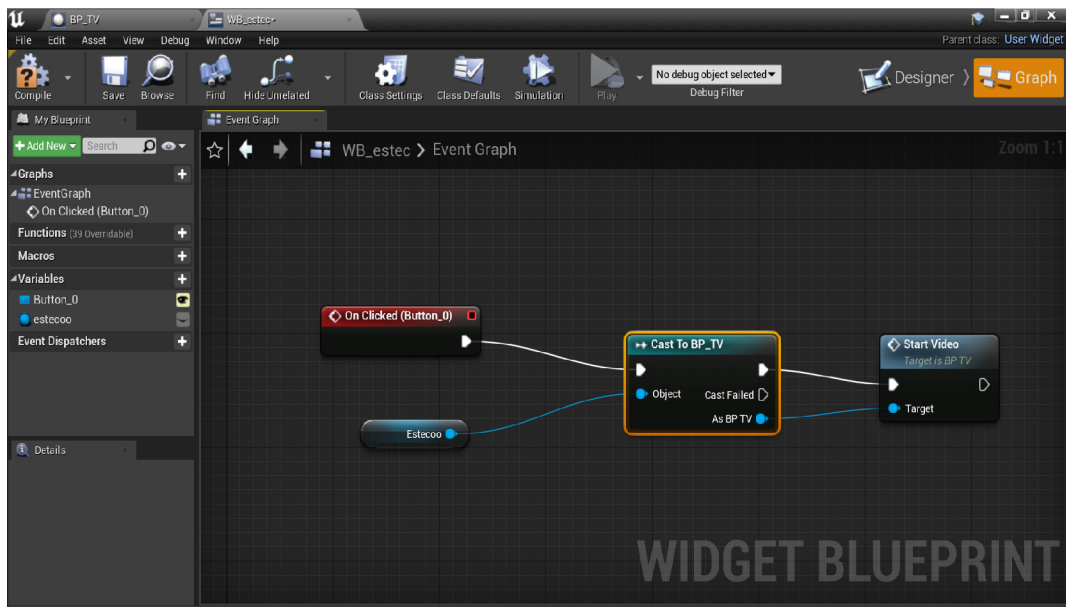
BP_TV
WB_estec*
File Edit Asset View Debug Window Help
Parent class: User Widget
Compile Save Browse Find Hide Unrelated Class Settings Class Defaults Simulation Play
No debug object selected
Debug Filter
Designer Graph
My Blueprint
+ Add New Search
Graphs
EventGraph
On Clicked (Button_0)
Functions (39 Overridable)
Macros
Variables
Button_0
estecoo
Event Dispatchers
Details
Event Graph
WB_estec > Event Graph
Zoom 1:1
On Clicked (Button_0)
Cast To BP_TV
Object
Cast Failed
As BP TV
Estecoo
Start Video
Target is BP TV
Target
WIDGET BLUEPRINT